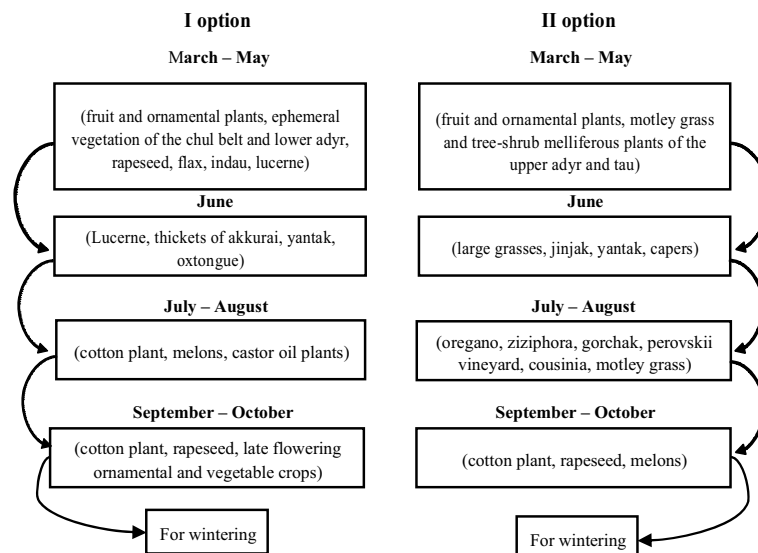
I option

March – May

(fruit and ornamental plants, ephemeral vegetation of the chul belt and lower adyr, rapeseed, flax, indau, lucerne)

June

(Lucerne, thickets of akkurai, yantak, oxtongue)

July – August

(cotton plant, melons, castor oil plants)

September – October

(cotton plant, rapeseed, late flowering ornamental and vegetable crops)

For wintering

II option

March – May

(fruit and ornamental plants, motley grass and tree-shrub melliferous plants of the upper adyr and tau)

June

(large grasses, jinjak, yantak, capers)

July – August

(oregano, ziziphora, gorchak, perovskii vineyard, cousinia, motley grass)

September – October

(cotton plant, rapeseed, melons)

For wintering